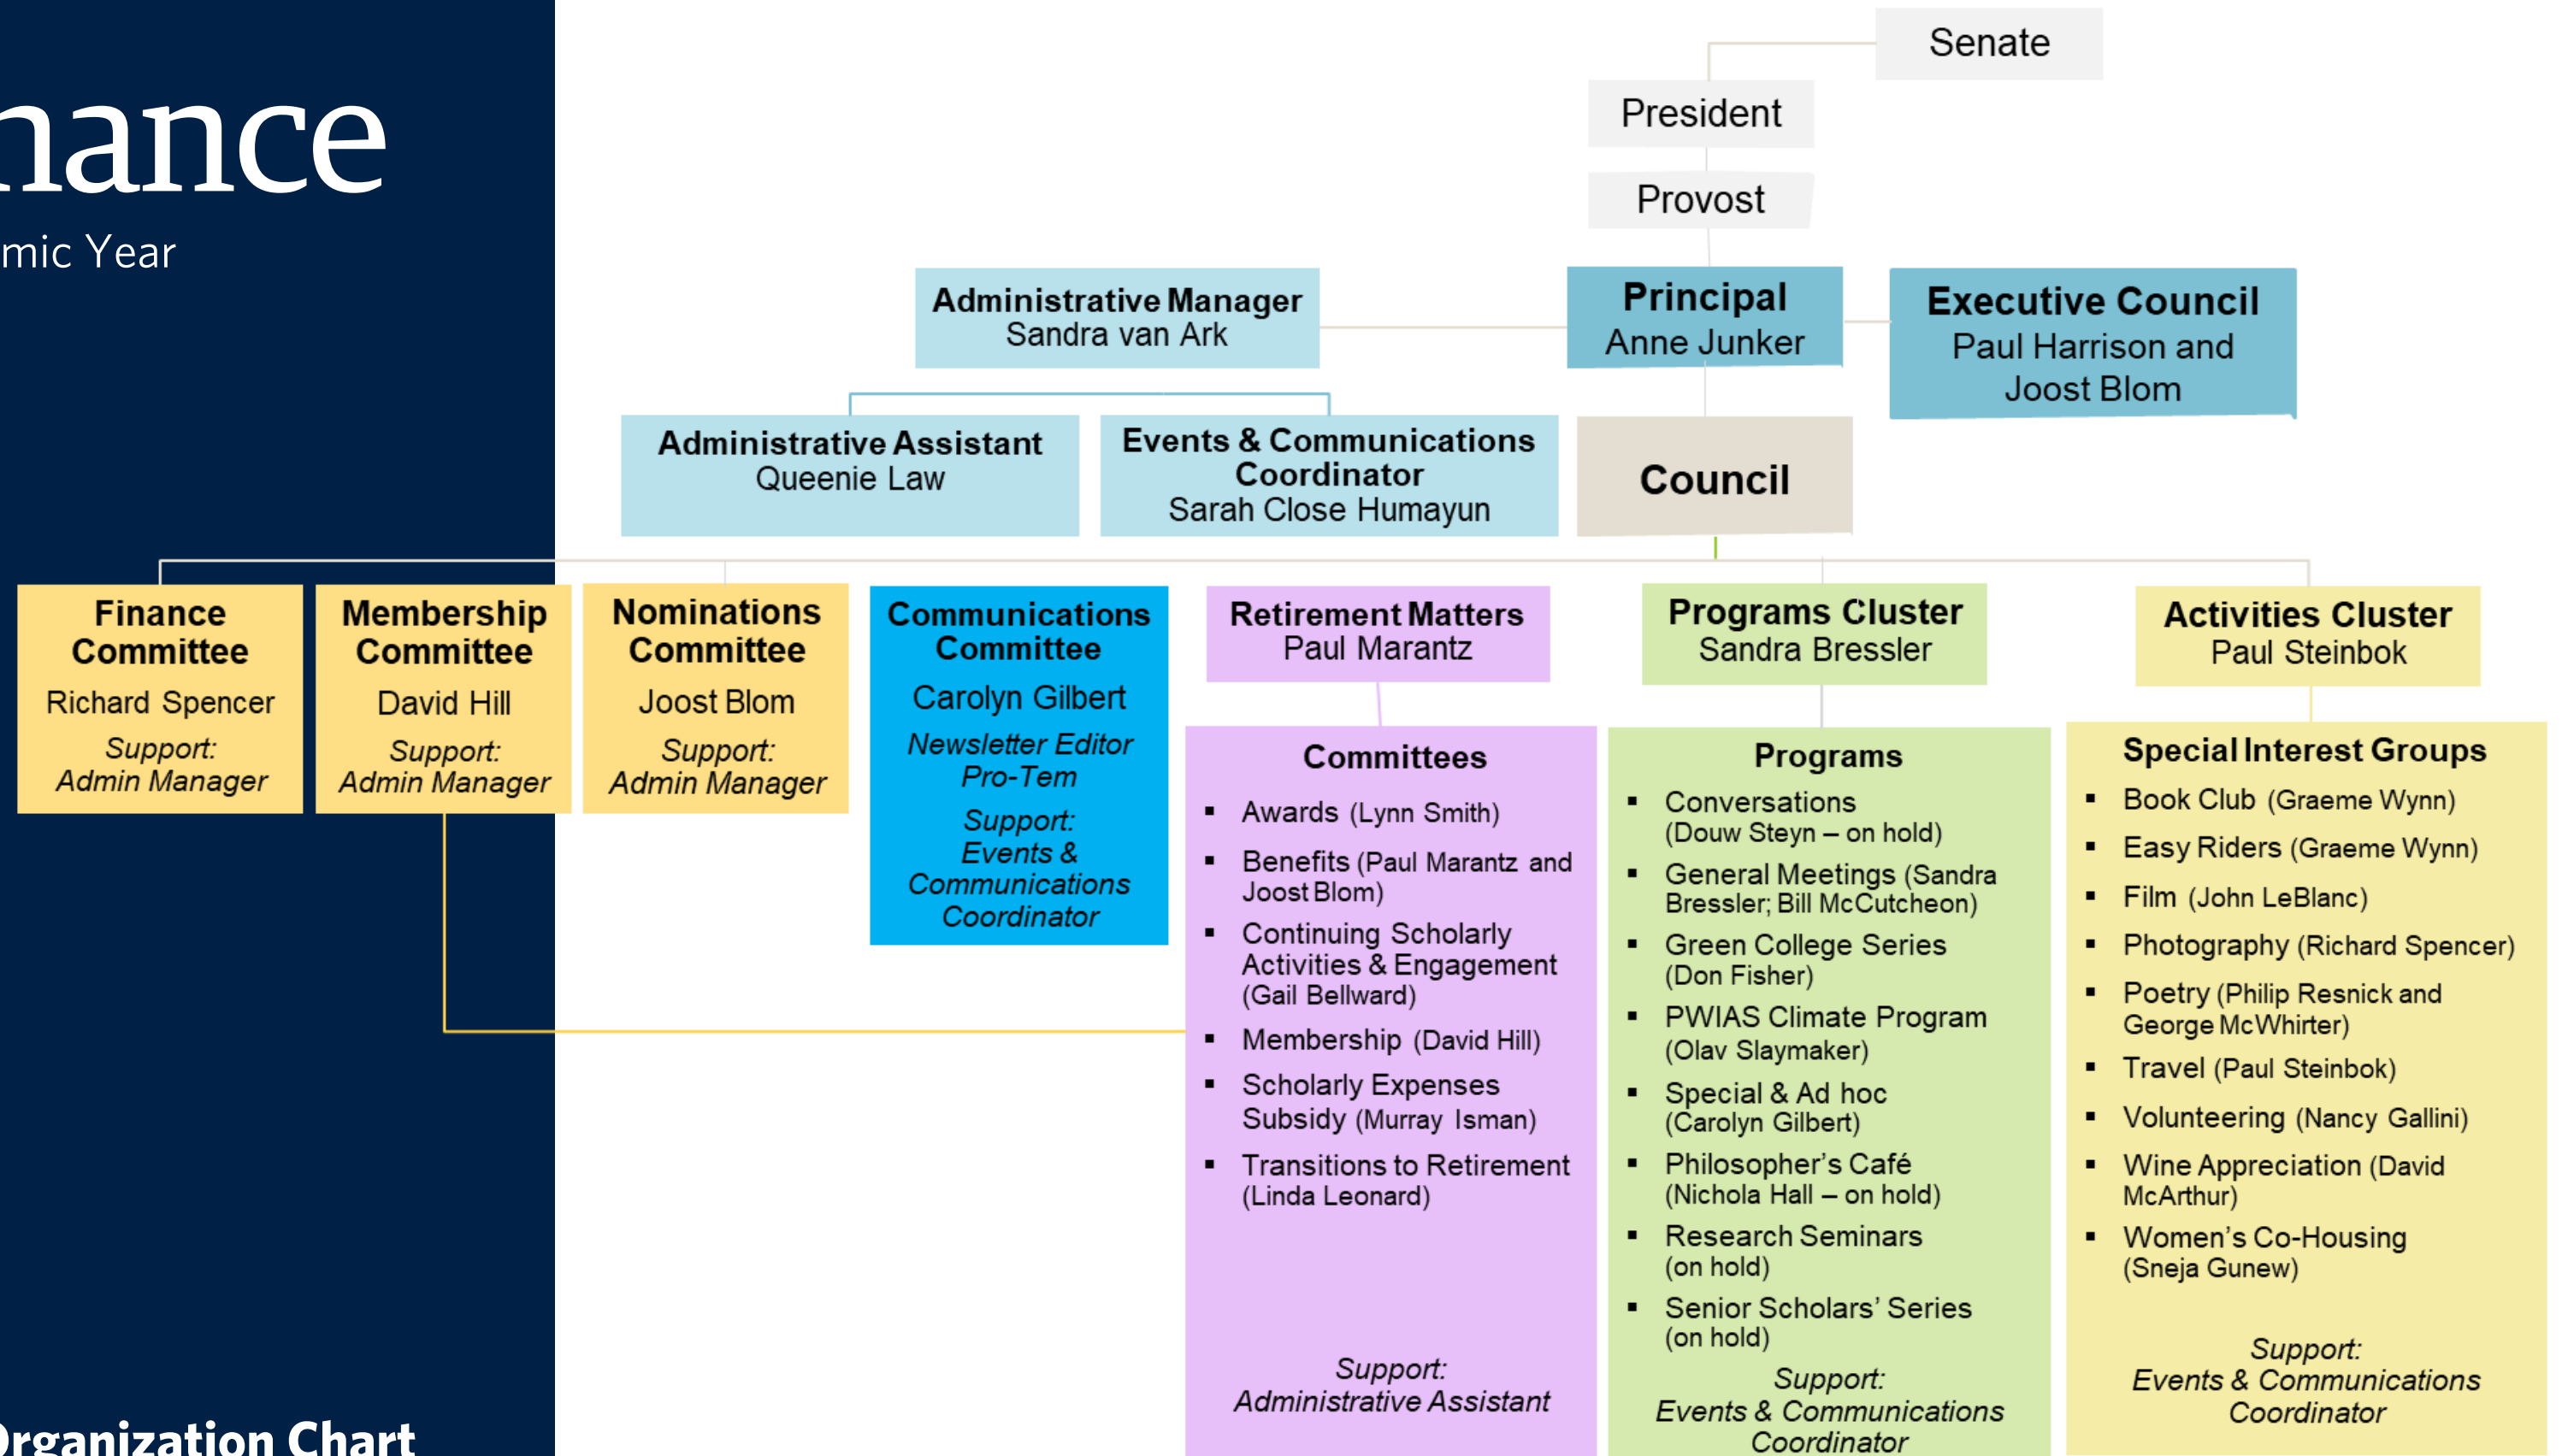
nance

mic Year

Organization Chart

Senate

President

Provost

Administrative Manager
Sandra van Ark

Principal
Anne Junker

Executive Council
Paul Harrison and Joost Blom

Administrative Assistant
Queenie Law

Events & Communications Coordinator
Sarah Close Humayun

Council

Finance Committee
Richard Spencer
Support: Admin Manager

Membership Committee
David Hill
Support: Admin Manager

Nominations Committee
Joost Blom
Support: Admin Manager

Communications Committee
Carolyn Gilbert
Newsletter Editor Pro-Tem
Support: Events & Communications Coordinator

Retirement Matters
Paul Marantz

Committees
▪ Awards (Lynn Smith)
▪ Benefits (Paul Marantz and Joost Blom)
▪ Continuing Scholarly Activities & Engagement (Gail Bellward)
▪ Membership (David Hill)
▪ Scholarly Expenses Subsidy (Murray Isman)
▪ Transitions to Retirement (Linda Leonard)

Support: Administrative Assistant

Programs Cluster
Sandra Bressler

Programs
▪ Conversations (Douw Steyn – on hold)
▪ General Meetings (Sandra Bressler; Bill McCutcheon)
▪ Green College Series (Don Fisher)
▪ PWIAS Climate Program (Olav Slaymaker)
▪ Special & Ad hoc (Carolyn Gilbert)
▪ Philosopher’s Café (Nichola Hall – on hold)
▪ Research Seminars (on hold)
▪ Senior Scholars’ Series (on hold)

Support: Events & Communications Coordinator

Activities Cluster
Paul Steinbok

Special Interest Groups
▪ Book Club (Graeme Wynn)
▪ Easy Riders (Graeme Wynn)
▪ Film (John LeBlanc)
▪ Photography (Richard Spencer)
▪ Poetry (Philip Resnick and George McWhirter)
▪ Travel (Paul Steinbok)
▪ Volunteering (Nancy Gallini)
▪ Wine Appreciation (David McArthur)
▪ Women’s Co-Housing (Sneja Gunew)

Support: Events & Communications Coordinator